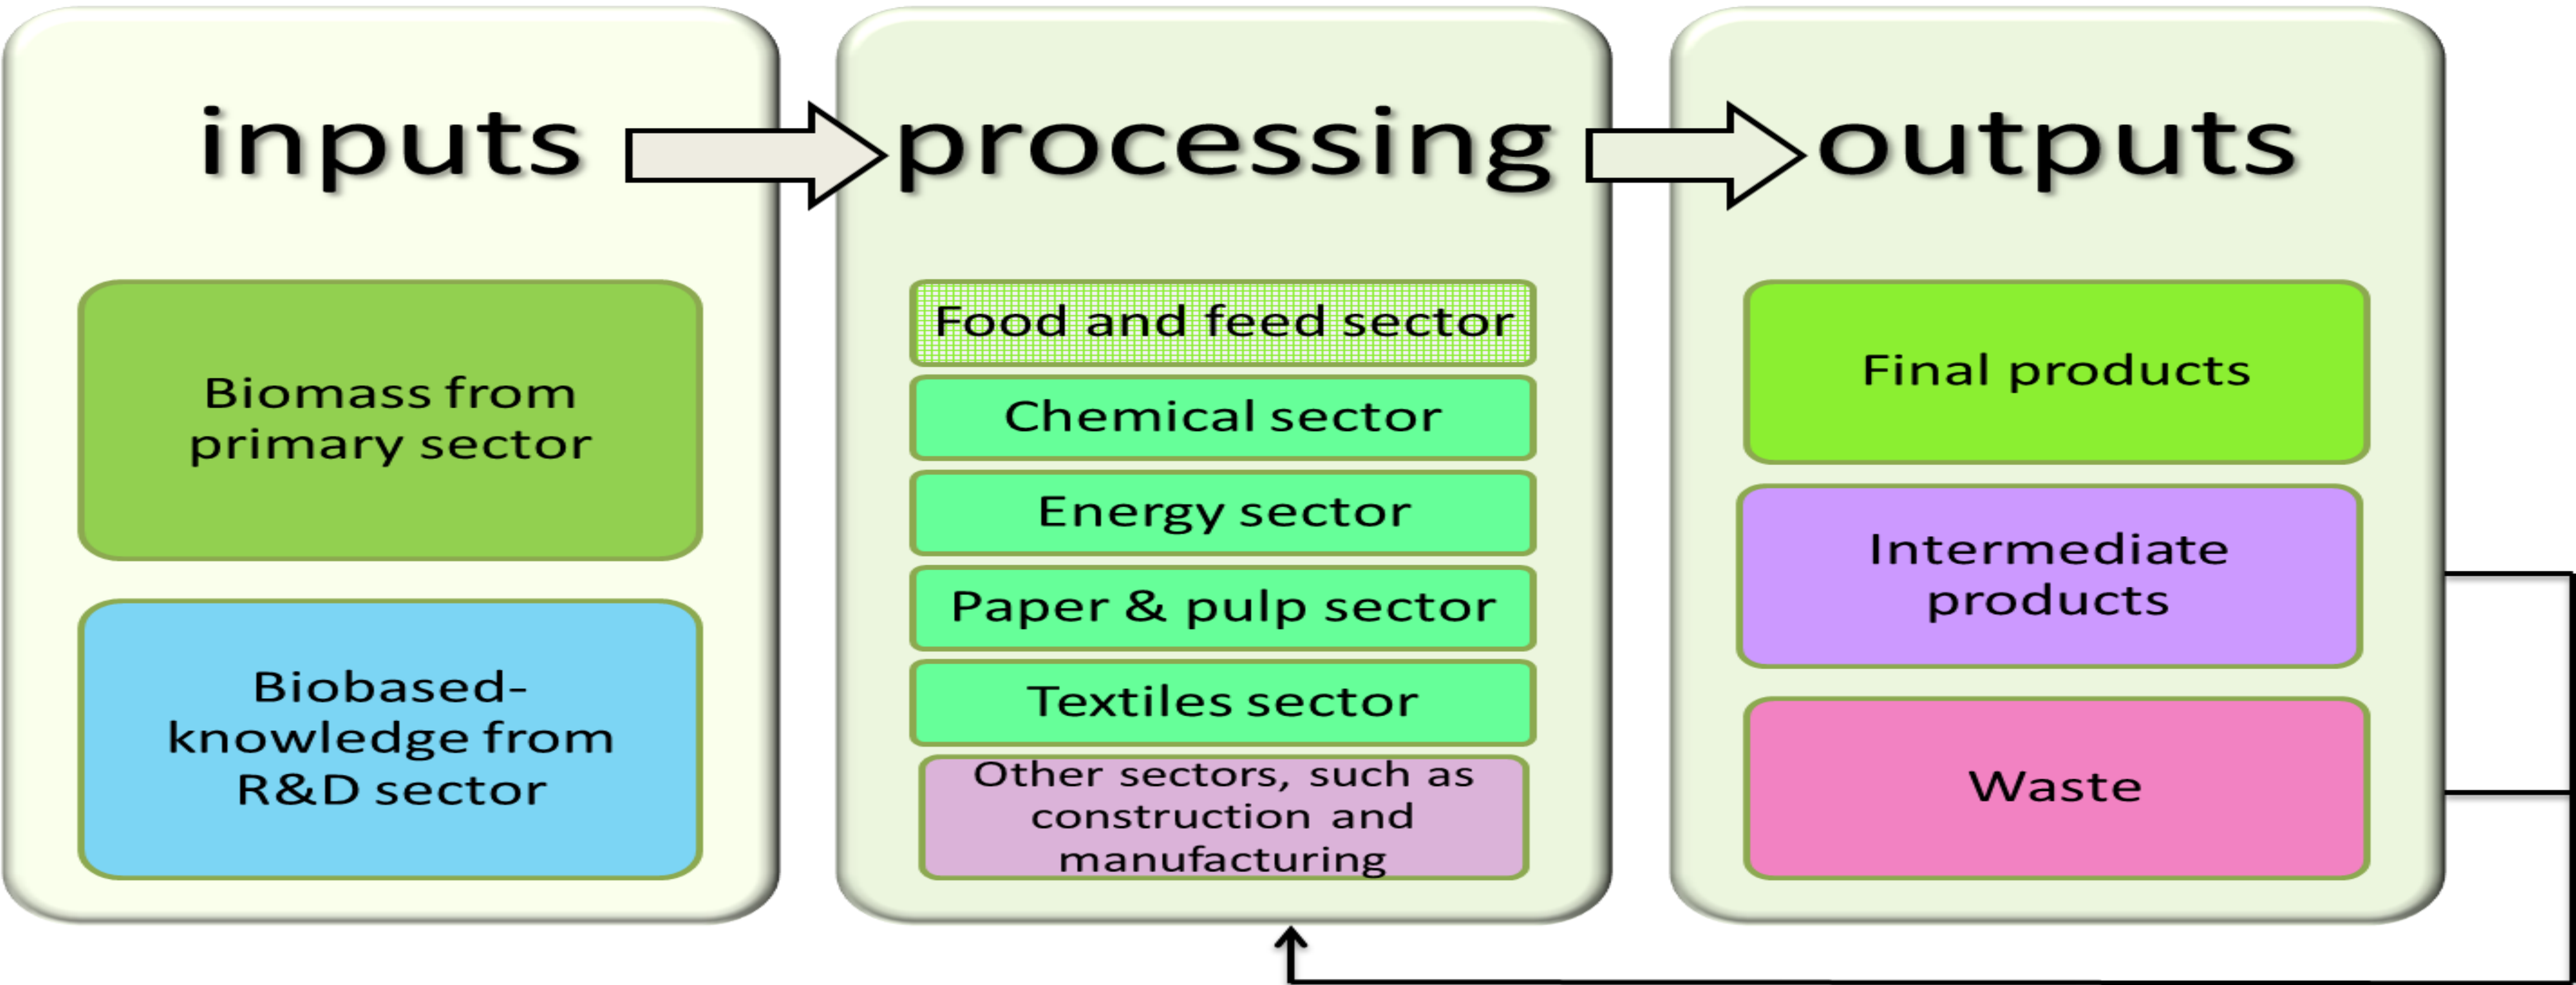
inputs

processing

outputs

Biomass from primary sector

Biobased-knowledge from R&D sector

Food and feed sector

Chemical sector

Energy sector

Paper & pulp sector

Textiles sector

Other sectors, such as construction and manufacturing

Final products

Intermediate products

Waste